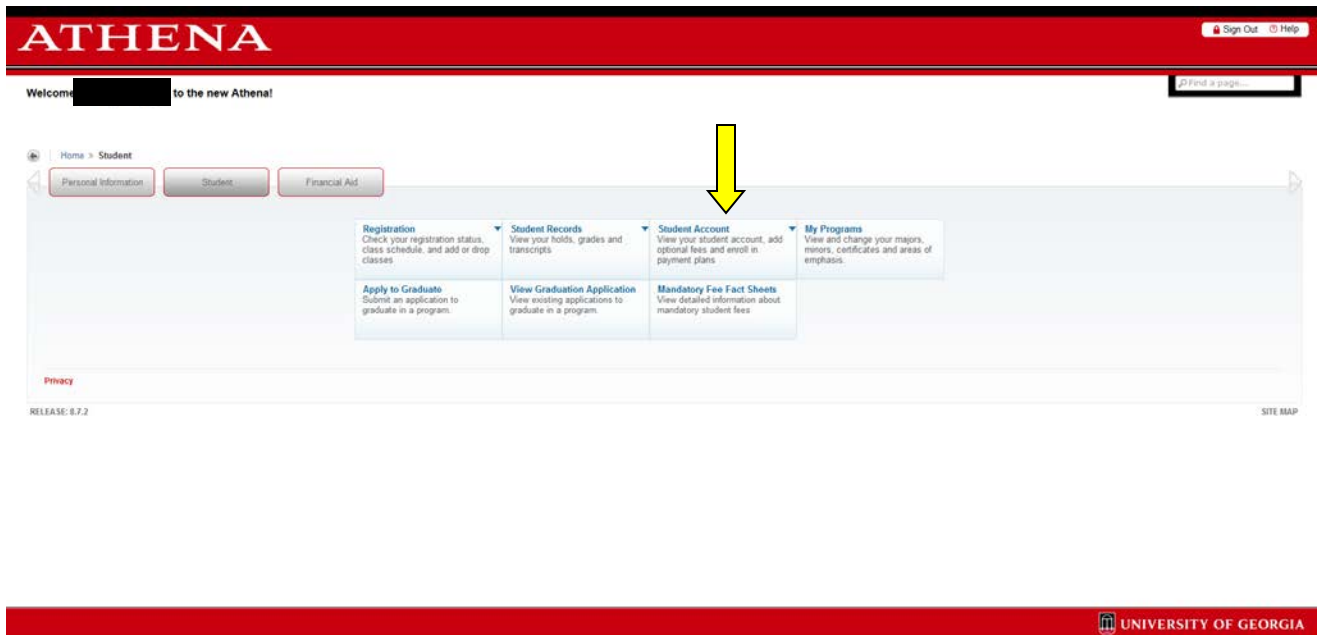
ATHENA

Sign Out Help

Find a page...

Welcome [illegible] to the new Athena!

Home > Student

Personal Information Student Financial Aid

| Registration<br>Check your registration status, class schedule, and add or drop classes | Student Records<br>View your holds, grades and transcripts | Student Account<br>View your student account, add optional fees and enroll in payment plans | My Programs<br>View and change your majors, minors, certificates and areas of emphasis. |
|---|---|---|---|
| Apply to Graduate<br>Submit an application to graduate in a program. | View Graduation Application<br>View existing applications to graduate in a program. | Mandatory Fee Fact Sheets<br>View detailed information about mandatory student fees | |

Privacy

RELEASE: 8.7.2

SITE MAP

UNIVERSITY OF GEORGIA